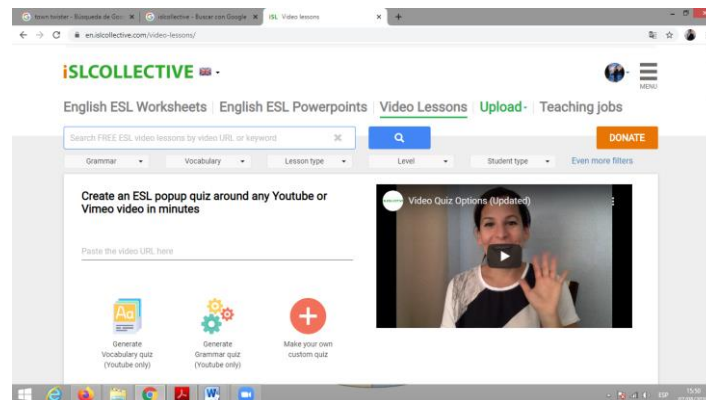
brain twister - Búsqueda de Go... ×
islcollective - Buscar con Google ×
ISL Video lessons ×
+
en.islcollective.com/video-lessons/

iSLCOLLECTIVE

MENU

English ESL Worksheets | English ESL Powerpoints | Video Lessons | Upload | Teaching jobs

Search FREE ESL video lessons by video URL or keyword

DONATE

Grammar
Vocabulary
Lesson type
Level
Student type
Even more filters

Create an ESL popup quiz around any Youtube or Vimeo video in minutes

Paste the video URL here

Video Quiz Options (Updated)

Generate Vocabulary quiz (Youtube only)

Generate Grammar quiz (Youtube only)

Make your own custom quiz

ESP
15:50